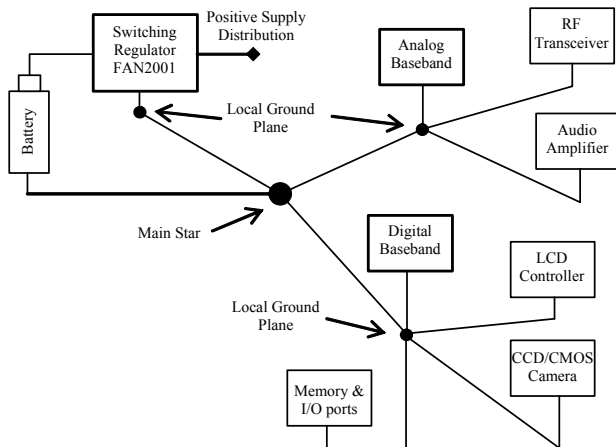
Switching Regulator FAN2001

Positive Supply Distribution

Battery

Analog Baseband

RF Transceiver

Local Ground Plane

Audio Amplifier

Main Star

Digital Baseband

LCD Controller

Local Ground Plane

CCD/CMOS Camera

Memory & I/O ports